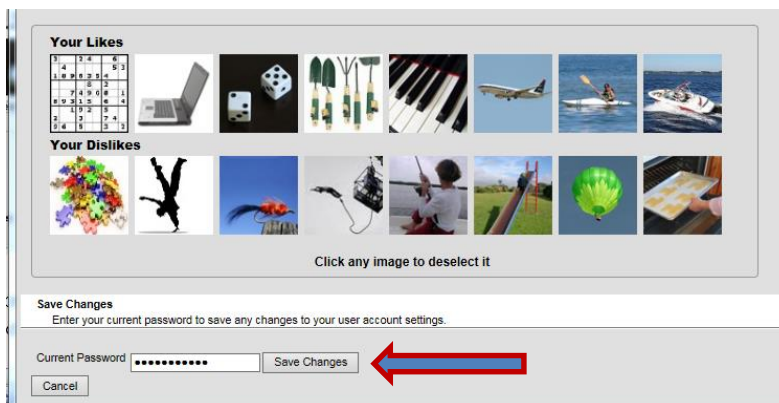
Your Likes

Your Dislikes

Click any image to deselect it

Save Changes
Enter your current password to save any changes to your user account settings.

Current Password ••••••••••• Save Changes

Cancel